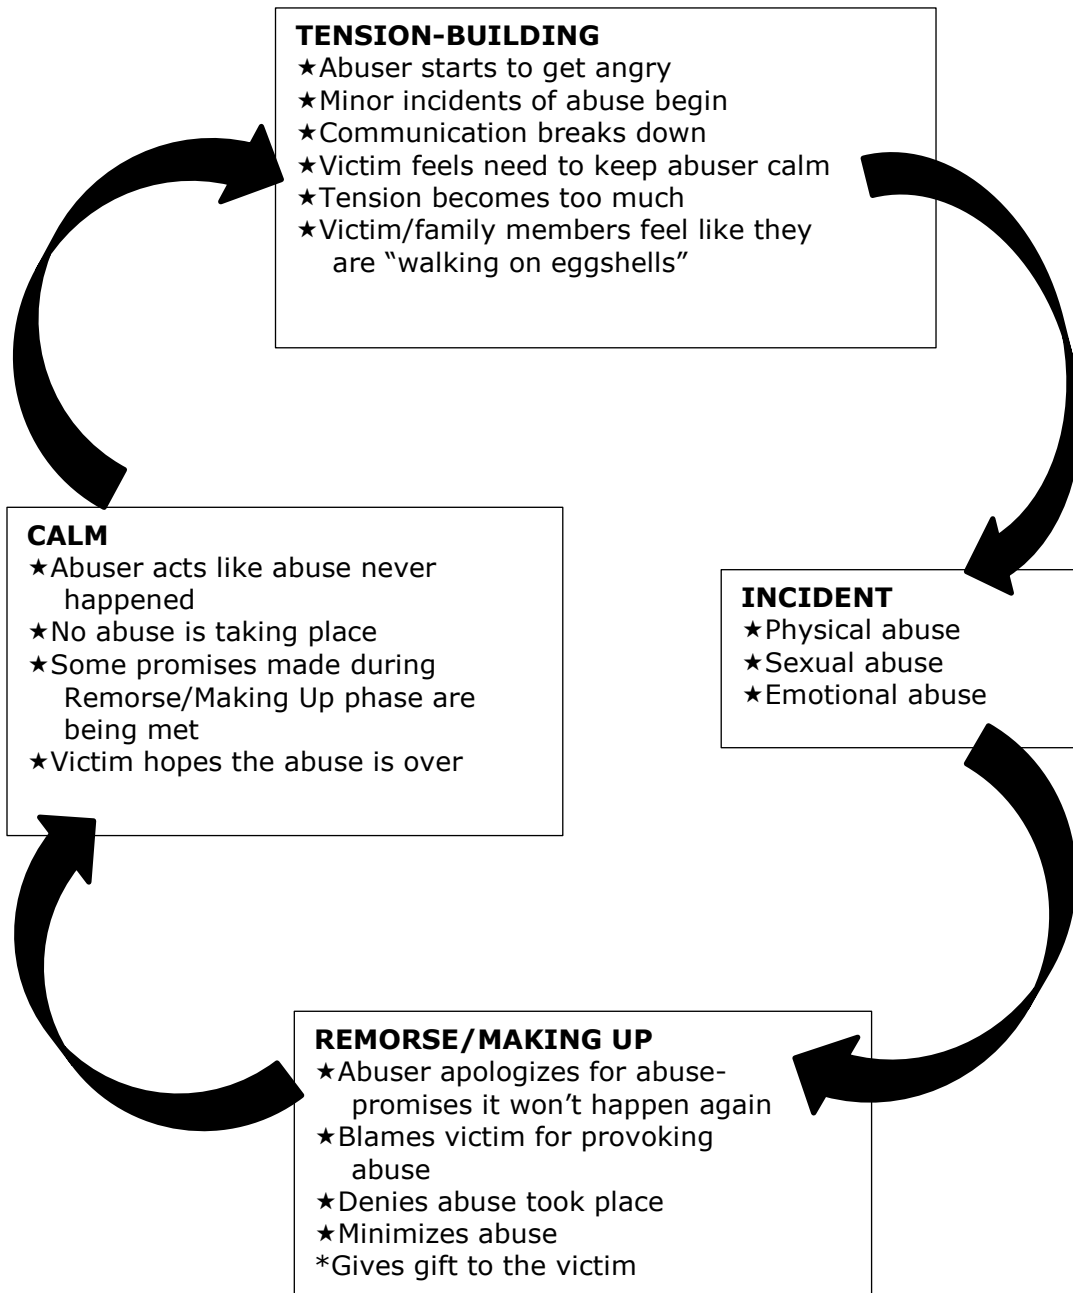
**TENSION-BUILDING**
★Abuser starts to get angry
★Minor incidents of abuse begin
★Communication breaks down
★Victim feels need to keep abuser calm
★Tension becomes too much
★Victim/family members feel like they are "walking on eggshells"

**INCIDENT**
★Physical abuse
★Sexual abuse
★Emotional abuse

**REMORSE/MAKING UP**
★Abuser apologizes for abuse-promises it won't happen again
★Blames victim for provoking abuse
★Denies abuse took place
★Minimizes abuse
*Gives gift to the victim

**CALM**
★Abuser acts like abuse never happened
★No abuse is taking place
★Some promises made during Remorse/Making Up phase are being met
★Victim hopes the abuse is over